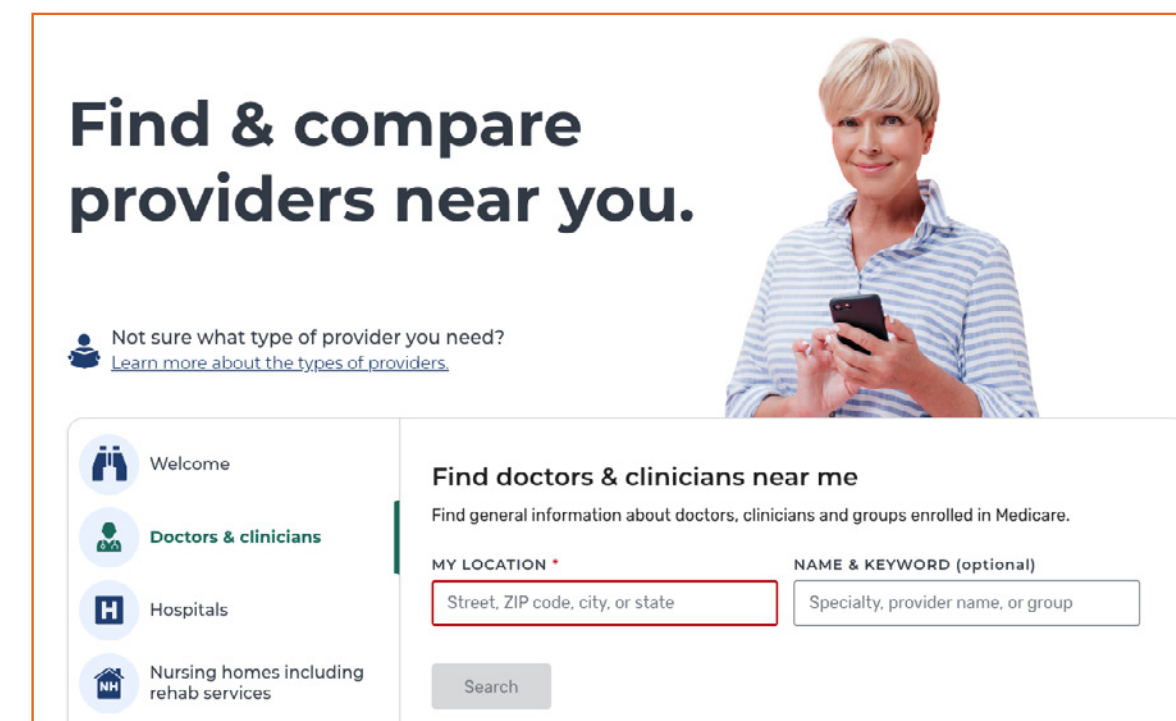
Find & compare providers near you.

Not sure what type of provider you need?
Learn more about the types of providers.

Welcome

Doctors & clinicians

H Hospitals

NH Nursing homes including rehab services

Find doctors & clinicians near me

Find general information about doctors, clinicians and groups enrolled in Medicare.

MY LOCATION *

Street, ZIP code, city, or state

NAME & KEYWORD (optional)

Specialty, provider name, or group

Search